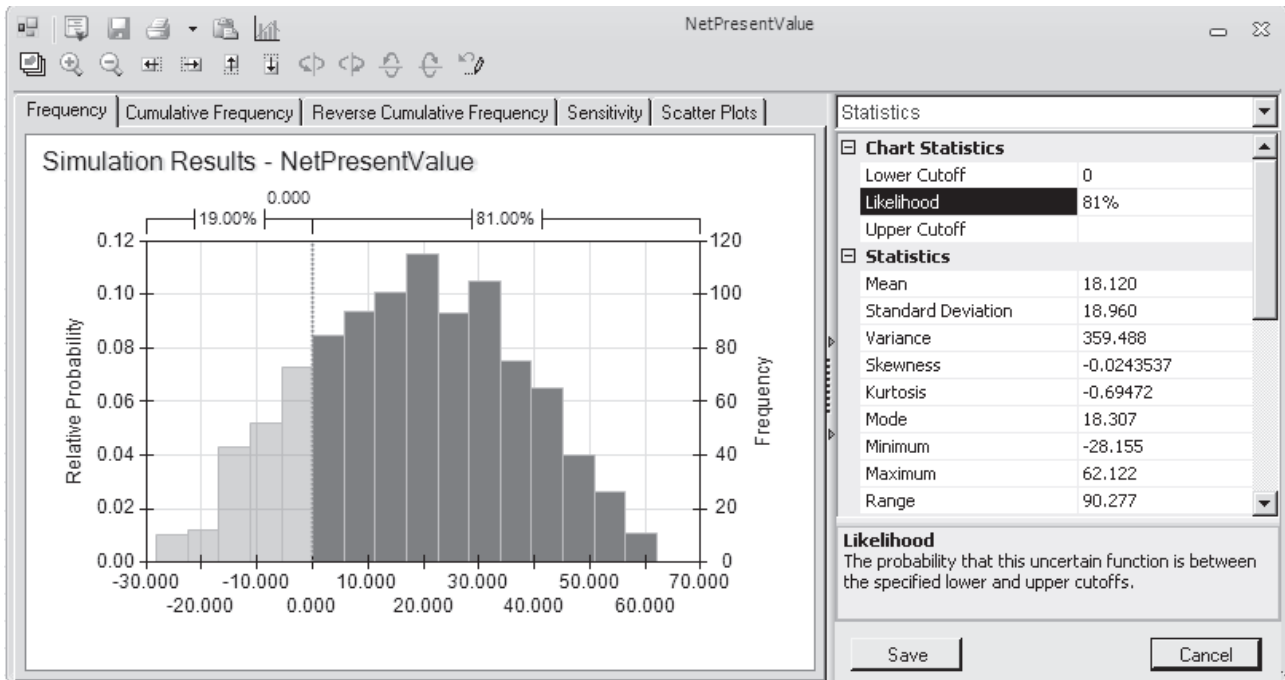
NetPresentValue

Frequency | Cumulative Frequency | Reverse Cumulative Frequency | Sensitivity | Scatter Plots

Simulation Results - NetPresentValue

0.000

19.00%

81.00%

Relative Probability

Frequency

0.12
0.10
0.08
0.06
0.04
0.02
0.00

120
100
80
60
40
20
0

-30.000 -10.000 10.000 30.000 50.000 70.000
-20.000 0.000 20.000 40.000 60.000

Statistics

| ⊟ Chart Statistics | |
|---|---|
| Lower Cutoff | 0 |
| Likelihood | 81% |
| Upper Cutoff | |
| ⊟ Statistics | |
| Mean | 18.120 |
| Standard Deviation | 18.960 |
| Variance | 359.488 |
| Skewness | -0.0243537 |
| Kurtosis | -0.69472 |
| Mode | 18.307 |
| Minimum | -28.155 |
| Maximum | 62.122 |
| Range | 90.277 |

Likelihood
The probability that this uncertain function is between the specified lower and upper cutoffs.

Save

Cancel